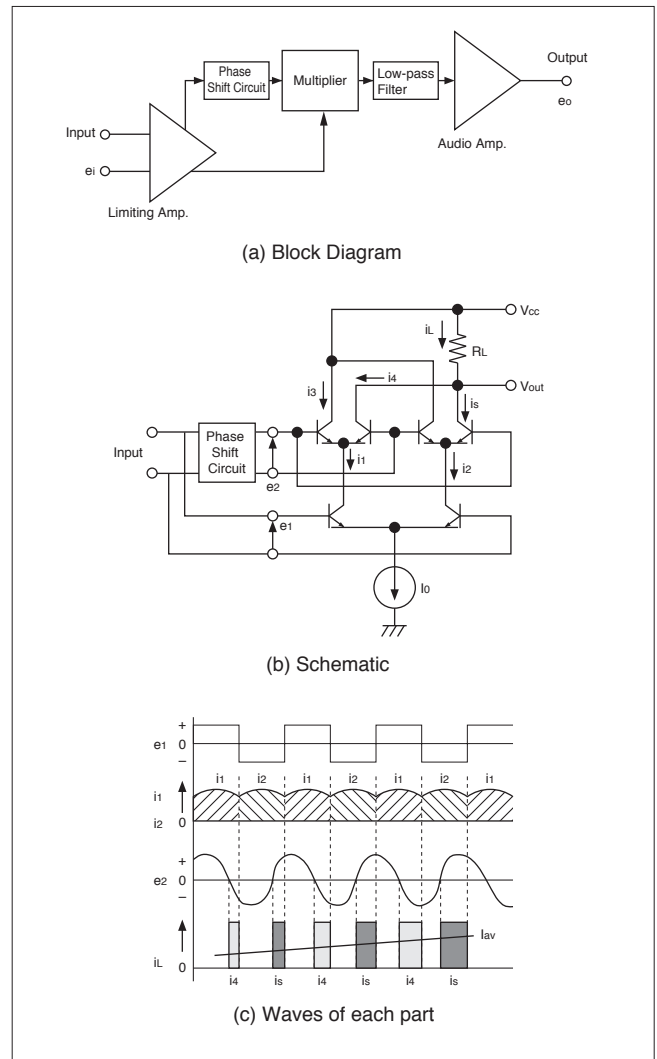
Phase Shift Circuit

Multiplier

Low-pass Filter

Output

$e_o$

Input

$e_i$

Limiting Amp.

Audio Amp.

(a) Block Diagram

$V_{cc}$

$i_L$

$R_L$

$i_4$

$i_3$

$V_{out}$

$i_s$

Input

Phase Shift Circuit

$i_1$

$i_2$

$e_2$

$e_1$

$I_0$

(b) Schematic

+

$e_1$ 0

–

$i_1$ $i_2$ $i_1$ $i_2$ $i_1$ $i_2$ $i_1$

$i_1$

$i_2$ 0

+

$e_2$ 0

–

$I_{av}$

$i_L$

0

$i_4$ $i_s$ $i_4$ $i_s$ $i_4$ $i_s$

(c) Waves of each part